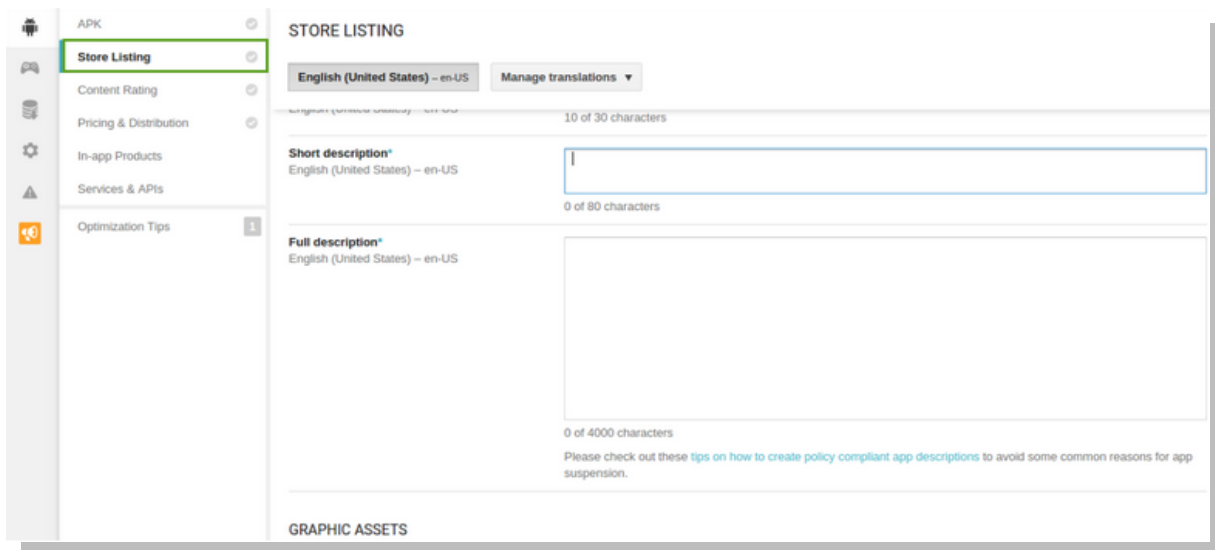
APK

Store Listing

Content Rating

Pricing & Distribution

In-app Products

Services & APIs

Optimization Tips 1

STORE LISTING

English (United States) – en-US

Manage translations ▼

English (United States) – en-US

10 of 30 characters

Short description*
English (United States) – en-US

0 of 80 characters

Full description*
English (United States) – en-US

0 of 4000 characters

Please check out these tips on how to create policy compliant app descriptions to avoid some common reasons for app suspension.

GRAPHIC ASSETS